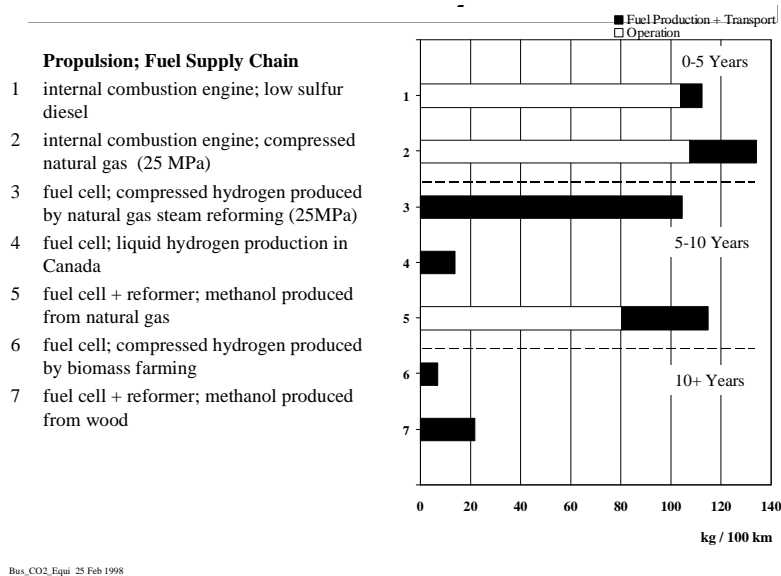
Propulsion; Fuel Supply Chain

1 internal combustion engine; low sulfur diesel

2 internal combustion engine; compressed natural gas (25 MPa)

3 fuel cell; compressed hydrogen produced by natural gas steam reforming (25MPa)

4 fuel cell; liquid hydrogen production in Canada

5 fuel cell + reformer; methanol produced from natural gas

6 fuel cell; compressed hydrogen produced by biomass farming

7 fuel cell + reformer; methanol produced from wood

■ Fuel Production + Transport
□ Operation

0-5 Years

5-10 Years

10+ Years

1
2
3
4
5
6
7

0 20 40 60 80 100 120 140

kg / 100 km

Bus_CO2_Equi 25 Feb 1998